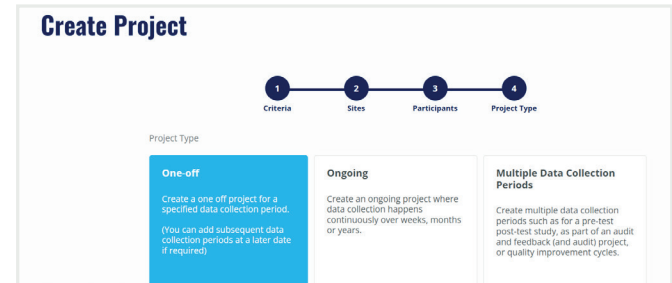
Create Project

1
Criteria

2
Sites

3
Participants

4
Project Type

Project Type

One-off

Create a one off project for a specified data collection period.

(You can add subsequent data collection periods at a later date if required)

Ongoing

Create an ongoing project where data collection happens continuously over weeks, months or years.

Multiple Data Collection Periods

Create multiple data collection periods such as for a pre-test post-test study, as part of an audit and feedback (and audit) project, or quality improvement cycles.